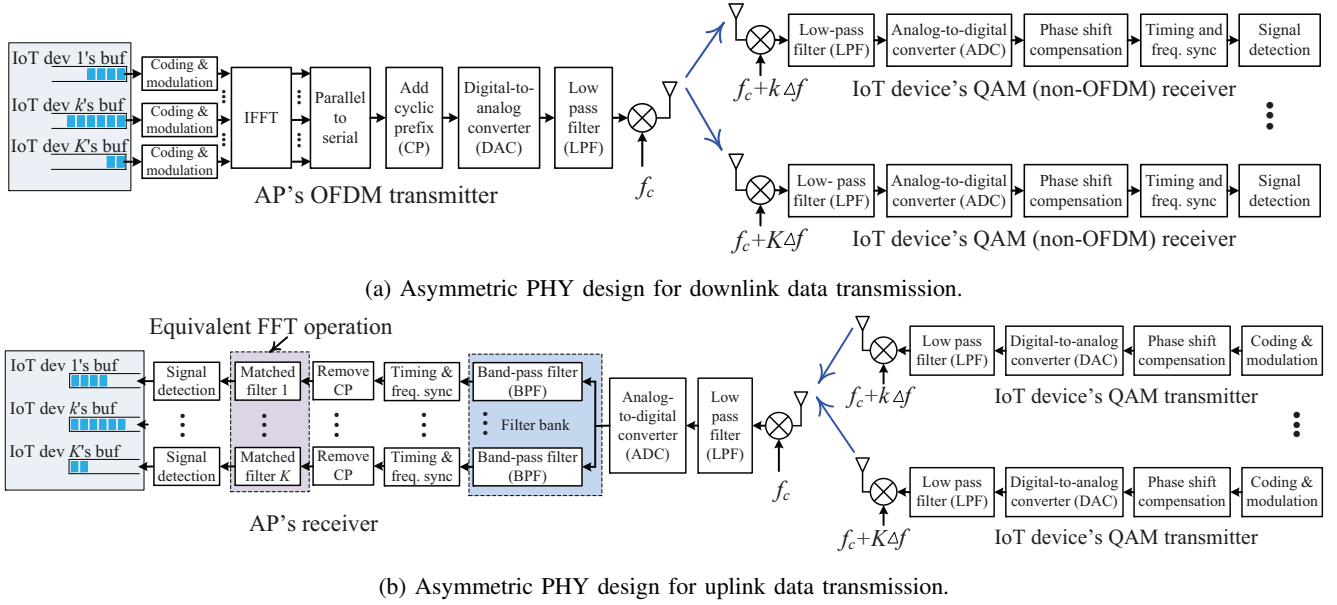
IoT dev 1's buf

IoT dev $k$'s buf

IoT dev $K$'s buf

Coding & modulation

Coding & modulation

Coding & modulation

IFFT

Parallel to serial

Add cyclic prefix (CP)

Digital-to-analog converter (DAC)

Low pass filter (LPF)

$f_c$

AP's OFDM transmitter

Low-pass filter (LPF)

Analog-to-digital converter (ADC)

Phase shift compensation

Timing and freq. sync

Signal detection

$f_c+k\Delta f$

IoT device's QAM (non-OFDM) receiver

Low- pass filter (LPF)

Analog-to-digital converter (ADC)

Phase shift compensation

Timing and freq. sync

Signal detection

$f_c+K\Delta f$

IoT device's QAM (non-OFDM) receiver

(a) Asymmetric PHY design for downlink data transmission.

Equivalent FFT operation

IoT dev 1's buf

IoT dev $k$'s buf

IoT dev $K$'s buf

Signal detection

Signal detection

Matched filter 1

Matched filter $K$

Remove CP

Remove CP

Timing & freq. sync

Timing & freq. sync

Band-pass filter (BPF)

Filter bank

Band-pass filter (BPF)

Analog-to-digital converter (ADC)

Low pass filter (LPF)

$f_c$

AP's receiver

Low pass filter (LPF)

Digital-to-analog converter (DAC)

Phase shift compensation

Coding & modulation

$f_c+k\Delta f$

IoT device's QAM transmitter

Low pass filter (LPF)

Digital-to-analog converter (DAC)

Phase shift compensation

Coding & modulation

$f_c+K\Delta f$

IoT device's QAM transmitter

(b) Asymmetric PHY design for uplink data transmission.